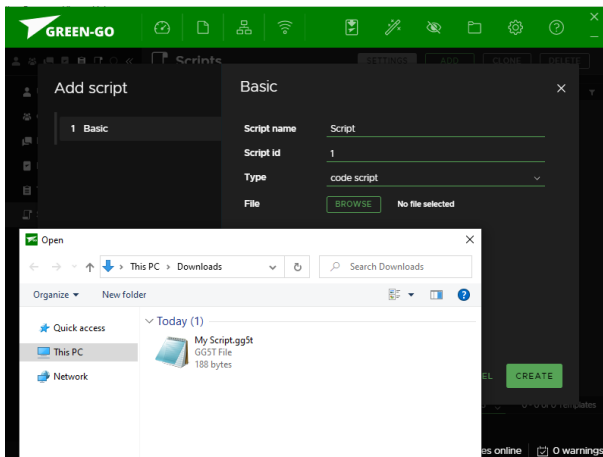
GREEN-GO

Scripts

SETTINGS ADD CLONE DELETE

Add script

1 Basic

Basic

Script name Script

Script id 1

Type code script

File BROWSE No file selected

Open

This PC > Downloads

Search Downloads

Organize ▾ New folder

Quick access

This PC

Network

Today (1)

My Script.gg5t
GG5T File
188 bytes

EL CREATE

0 - 0 of 0 templates

es online 0 warnings